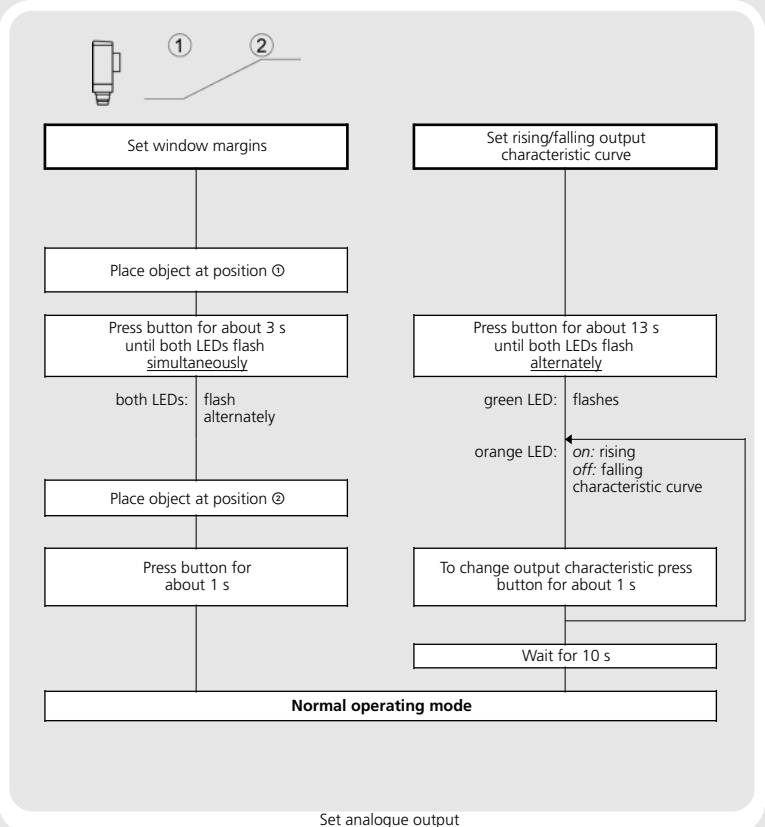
①
②

Set window margins

Place object at position ①

Press button for about 3 s until both LEDs flash simultaneously

both LEDs: flash alternately

Place object at position ②

Press button for about 1 s

Set rising/falling output characteristic curve

Press button for about 13 s until both LEDs flash alternately

green LED: flashes

orange LED: *on:* rising *off:* falling characteristic curve

To change output characteristic press button for about 1 s

Wait for 10 s

**Normal operating mode**

Set analogue output